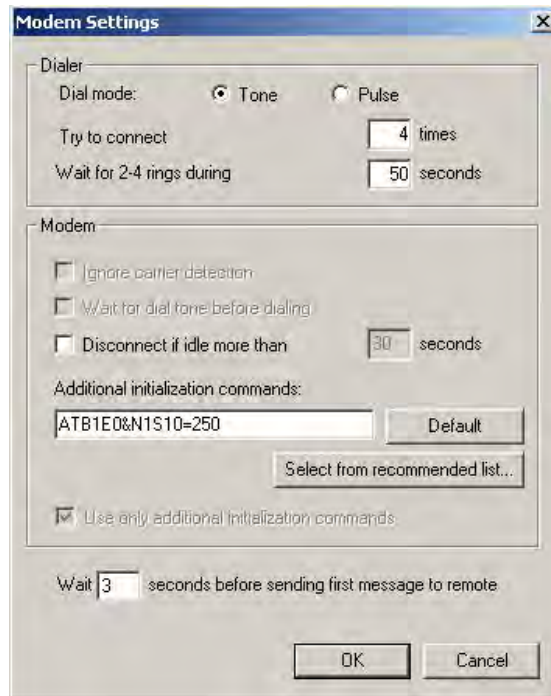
Modem Settings

×

Dialer

Dial mode: Tone Pulse

Try to connect 4 times

Wait for 2-4 rings during 50 seconds

Modem

Ignore carrier detection

Wait for dial tone before dialing

Disconnect if idle more than 30 seconds

Additional initialization commands:

ATB1E0&N1S10=250

Default

Select from recommended list...

Use only additional initialization commands

Wait 3 seconds before sending first message to remote

OK

Cancel